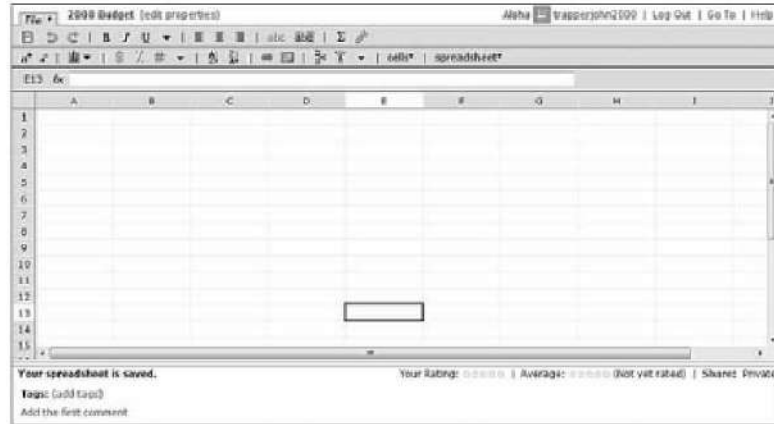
File ▾ 2009 Budget (edit properties) Aloha trapperjohn2009 | Log Out | Go To | Help

cells▾ | spreadsheet▾

E13 fx

| | A | B | C | D | E | F | G | H | I |
|---|---|---|---|---|---|---|---|---|---|
| 1 | | | | | | | | | |
| 2 | | | | | | | | | |
| 3 | | | | | | | | | |
| 4 | | | | | | | | | |
| 5 | | | | | | | | | |
| 6 | | | | | | | | | |
| 7 | | | | | | | | | |
| 8 | | | | | | | | | |
| 9 | | | | | | | | | |
| 10 | | | | | | | | | |
| 11 | | | | | | | | | |
| 12 | | | | | | | | | |
| 13 | | | | | | | | | |
| 14 | | | | | | | | | |
| 15 | | | | | | | | | |

Your spreadsheet is saved. Your Rating: | Average: (Not yet rated) | Share: Private

Tags: (add tags)

Add the first comment